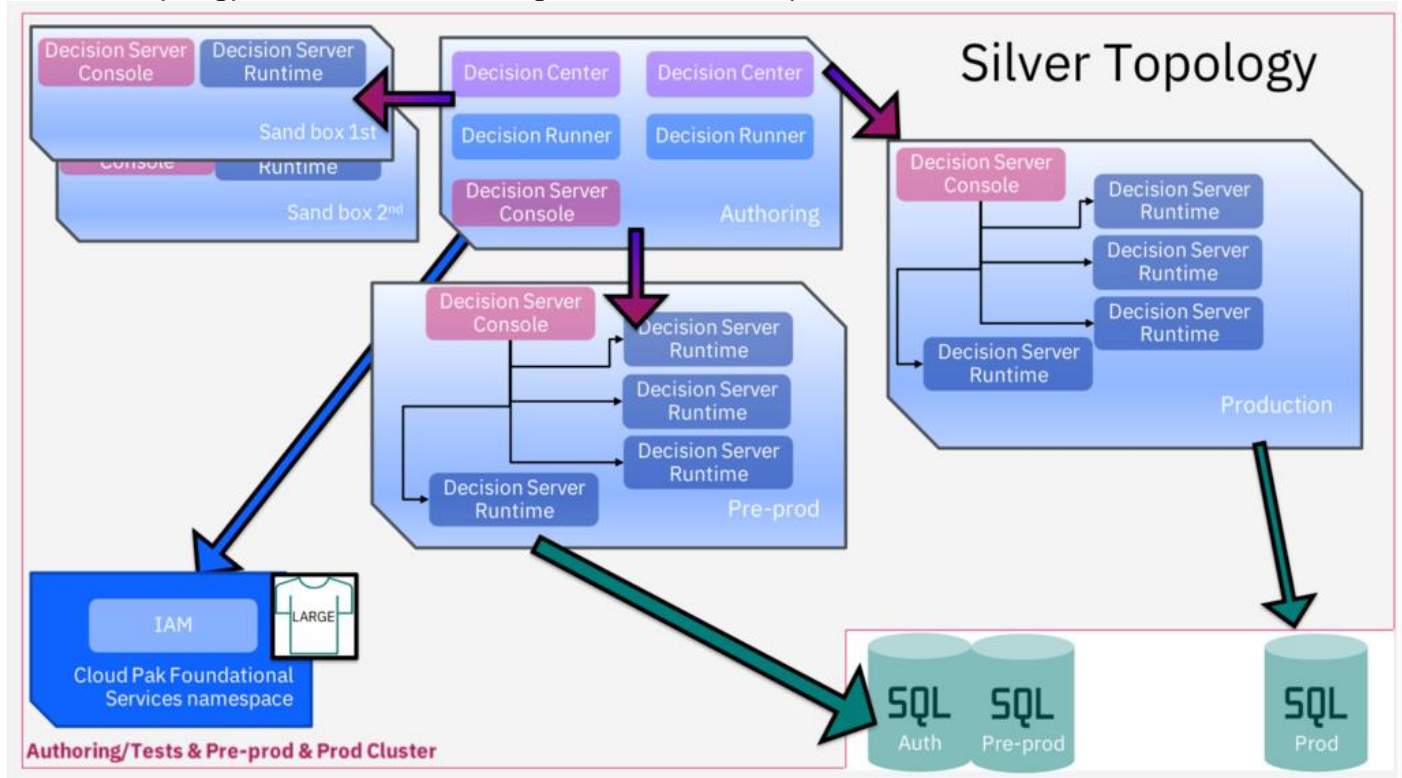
Silver Topology

Decision Server Console
Decision Server Runtime
Sand box 1st

Console
Runtime
Sand box 2nd

Decision Center
Decision Center
Decision Runner
Decision Runner
Decision Server Console
Authoring

Decision Server Console
Decision Server Runtime
Decision Server Runtime
Decision Server Runtime
Decision Server Runtime
Production

Decision Server Console
Decision Server Runtime
Decision Server Runtime
Decision Server Runtime
Decision Server Runtime
Pre-prod

IAM
LARGE
Cloud Pak Foundational Services namespace

SQL
Auth
SQL
Pre-prod
SQL
Prod

Authoring/Tests & Pre-prod & Prod Cluster